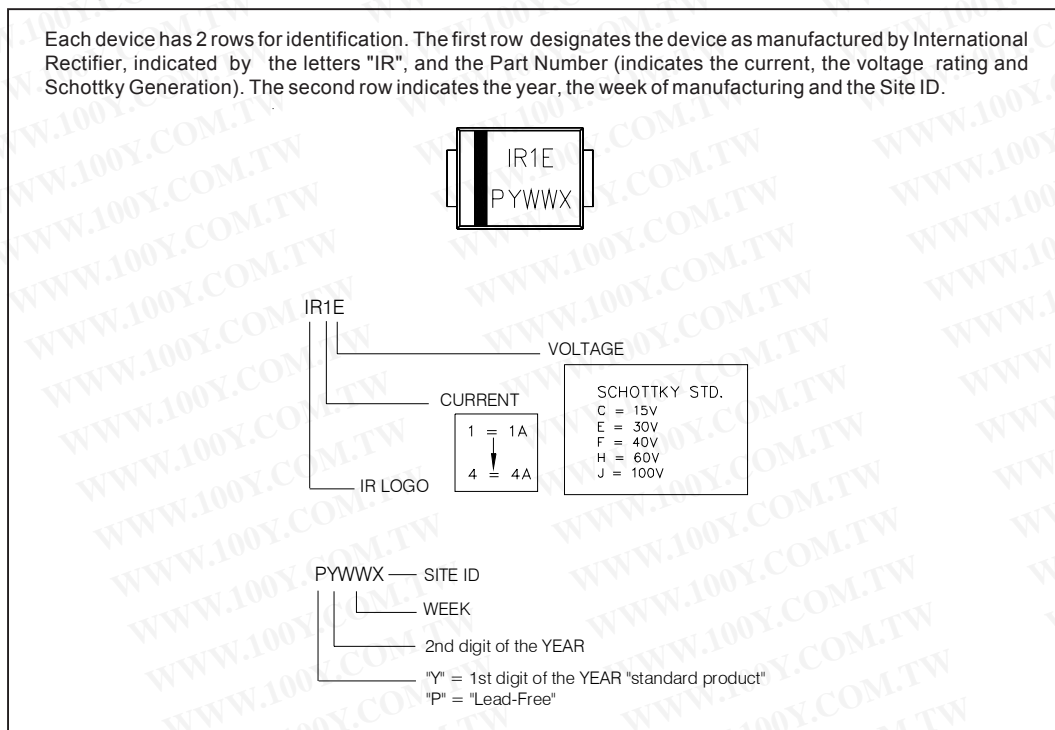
Each device has 2 rows for identification. The first row designates the device as manufactured by International Rectifier, indicated by the letters "IR", and the Part Number (indicates the current, the voltage rating and Schottky Generation). The second row indicates the year, the week of manufacturing and the Site ID.

IR1E
PYWWX

IR1E

VOLTAGE

CURRENT

1 = 1A
4 = 4A

SCHOTTKY STD.
C = 15V
E = 30V
F = 40V
H = 60V
J = 100V

IR LOGO

PYWWX — SITE ID

WEEK

2nd digit of the YEAR

"Y" = 1st digit of the YEAR "standard product"
"P" = "Lead-Free"

WWW.100Y.COM.TW